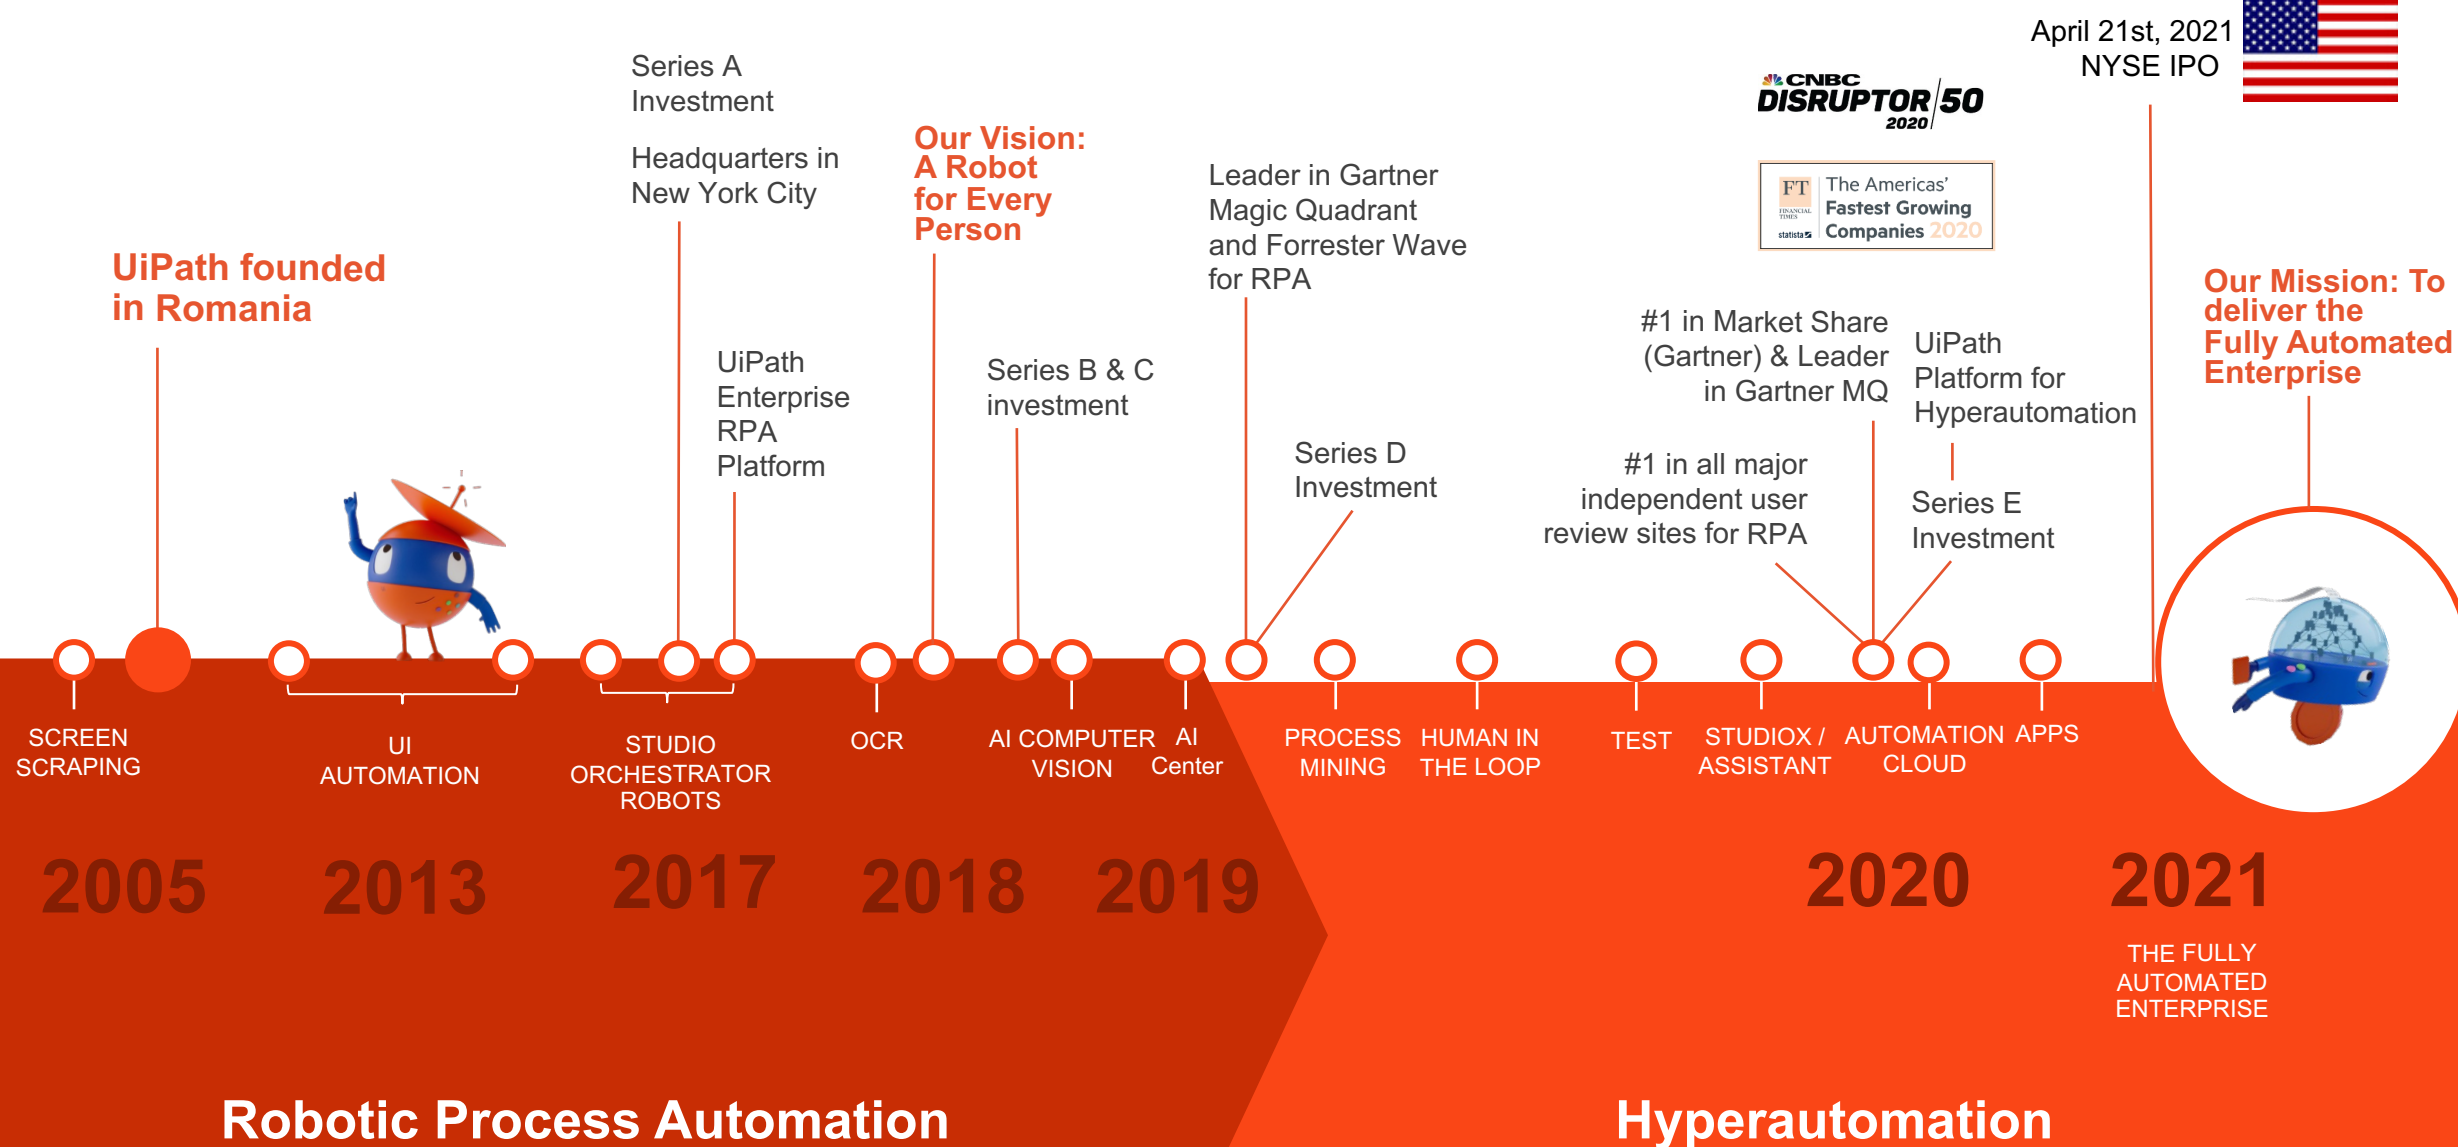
April 21st, 2021
NYSE IPO

CNBC DISRUPTOR 50 2020

FT FINANCIAL TIMES statista The Americas' Fastest Growing Companies 2020

Series A Investment

Headquarters in New York City

Our Vision: A Robot for Every Person

Leader in Gartner Magic Quadrant and Forrester Wave for RPA

UiPath founded in Romania

Our Mission: To deliver the Fully Automated Enterprise

#1 in Market Share (Gartner) & Leader in Gartner MQ

UiPath Platform for Hyperautomation

UiPath Enterprise RPA Platform

Series B & C investment

Series D Investment

#1 in all major independent user review sites for RPA

Series E Investment

SCREEN SCRAPING

UI AUTOMATION

STUDIO ORCHESTRATOR ROBOTS

OCR

AI COMPUTER VISION

AI Center

PROCESS MINING

HUMAN IN THE LOOP

TEST

STUDIOX / ASSISTANT

AUTOMATION CLOUD

APPS

2005

2013

2017

2018

2019

2020

2021

THE FULLY AUTOMATED ENTERPRISE

Robotic Process Automation

Hyperautomation